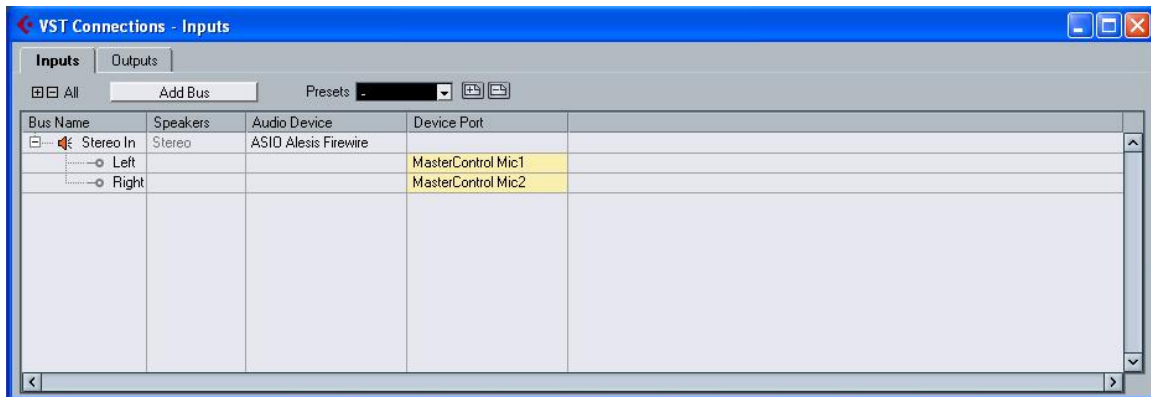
VST Connections - Inputs

Inputs | Outputs

All | Add Bus | Presets -

| Bus Name | Speakers | Audio Device | Device Port |
|---|---|---|---|
| Stereo In | Stereo | ASIO Alesis Firewire | |
| Left | | | MasterControl Mic1 |
| Right | | | MasterControl Mic2 |